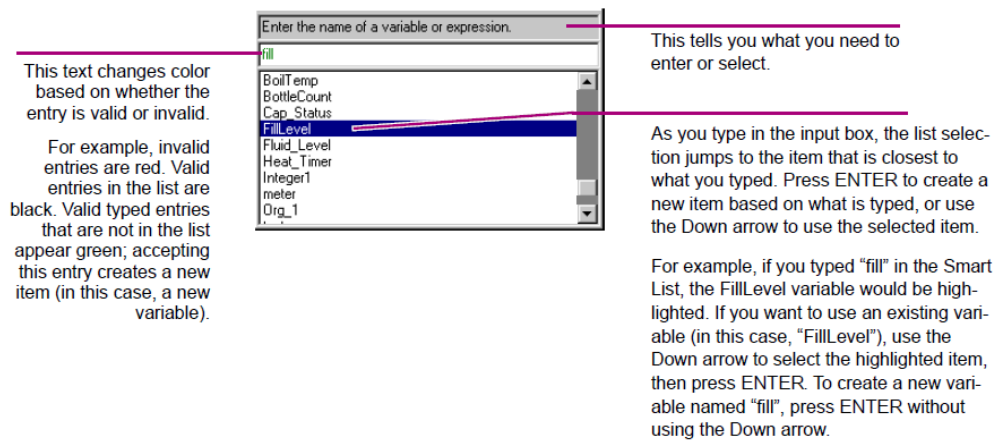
This text changes color based on whether the entry is valid or invalid.

For example, invalid entries are red. Valid entries in the list are black. Valid typed entries that are not in the list appear green; accepting this entry creates a new item (in this case, a new variable).

Enter the name of a variable or expression.

fill

BoilTemp
BottleCount
Cap_Status
FillLevel
Fluid_Level
Heat_Timer
Integer1
meter
Org_1

This tells you what you need to enter or select.

As you type in the input box, the list selection jumps to the item that is closest to what you typed. Press ENTER to create a new item based on what is typed, or use the Down arrow to use the selected item.

For example, if you typed “fill” in the Smart List, the FillLevel variable would be highlighted. If you want to use an existing variable (in this case, “FillLevel”), use the Down arrow to select the highlighted item, then press ENTER. To create a new variable named “fill”, press ENTER without using the Down arrow.